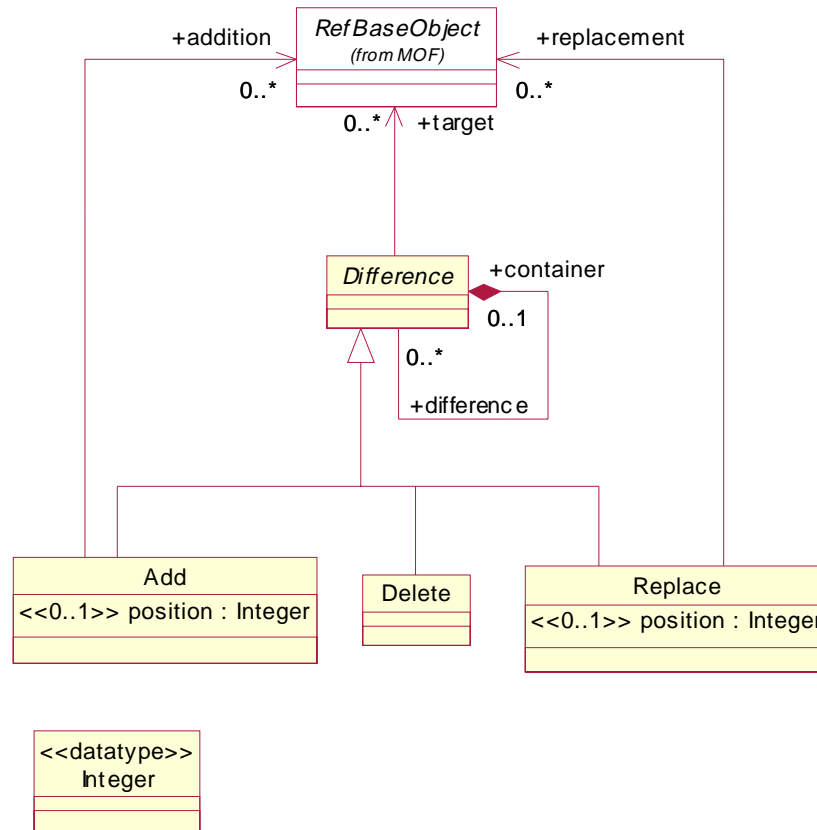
+addition

RefBaseObject
(from MOF)

+replacement

0..*

0..*

0..*

+target

Difference

+container

0..1

0..*

+difference

Add
<<0..1>> position : Integer

Delete

Replace
<<0..1>> position : Integer

<<datatype>>
Integer